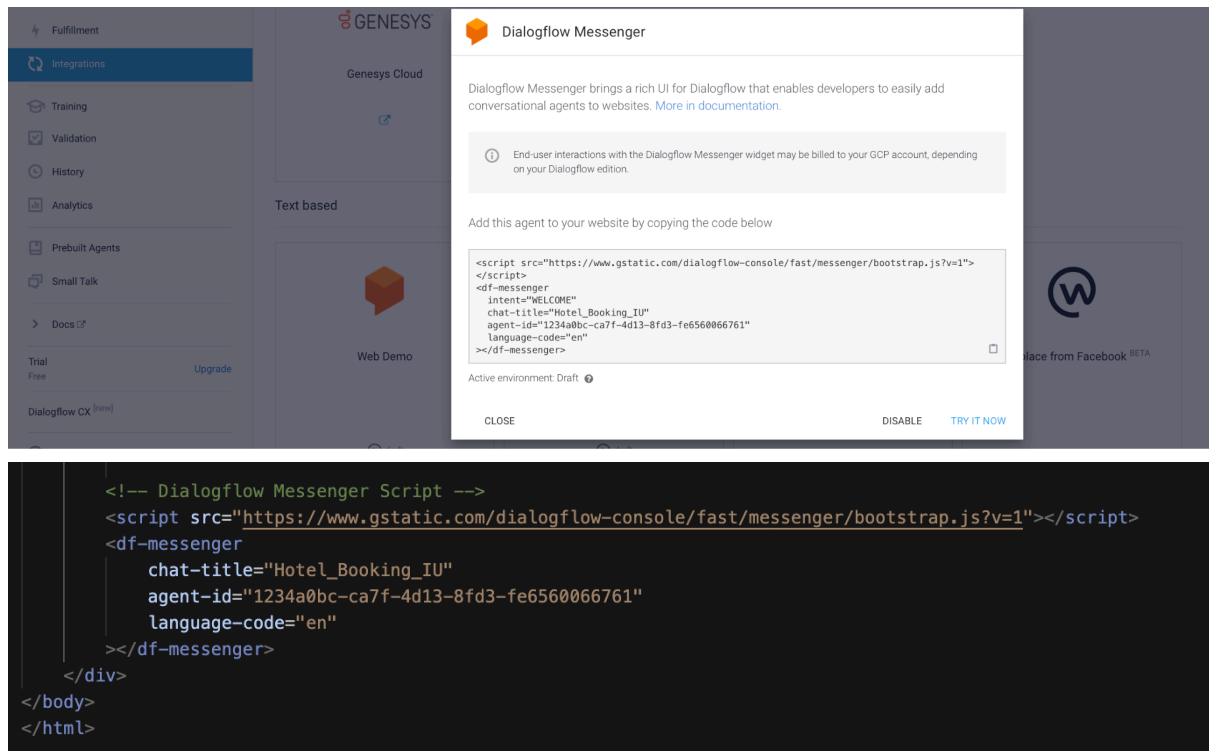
Fulfillment
Integrations
Training
Validation
History
Analytics
Prebuilt Agents
Small Talk
Docs
Trial
Free
Upgrade
Dialogflow CX [new]

GENESYS
Genesys Cloud

Text based

Web Demo

lace from Facebook BETA

Dialogflow Messenger

Dialogflow Messenger brings a rich UI for Dialogflow that enables developers to easily add conversational agents to websites. More in documentation.

End-user interactions with the Dialogflow Messenger widget may be billed to your GCP account, depending on your Dialogflow edition.

Add this agent to your website by copying the code below

```
<script src="https://www.gstatic.com/dialogflow-console/fast/messenger/bootstrap.js?v=1">
</script>
<df-messenger
  intent="WELCOME"
  chat-title="Hotel_Booking_IU"
  agent-id="1234a0bc-ca7f-4d13-8fd3-fe6560066761"
  language-code="en"
></df-messenger>
```

Active environment: Draft

CLOSE
DISABLE
TRY IT NOW

```
<!-- Dialogflow Messenger Script -->
<script src="https://www.gstatic.com/dialogflow-console/fast/messenger/bootstrap.js?v=1"></script>
<df-messenger
    chat-title="Hotel_Booking_IU"
    agent-id="1234a0bc-ca7f-4d13-8fd3-fe6560066761"
    language-code="en"
></df-messenger>
</div>
</body>
</html>
```